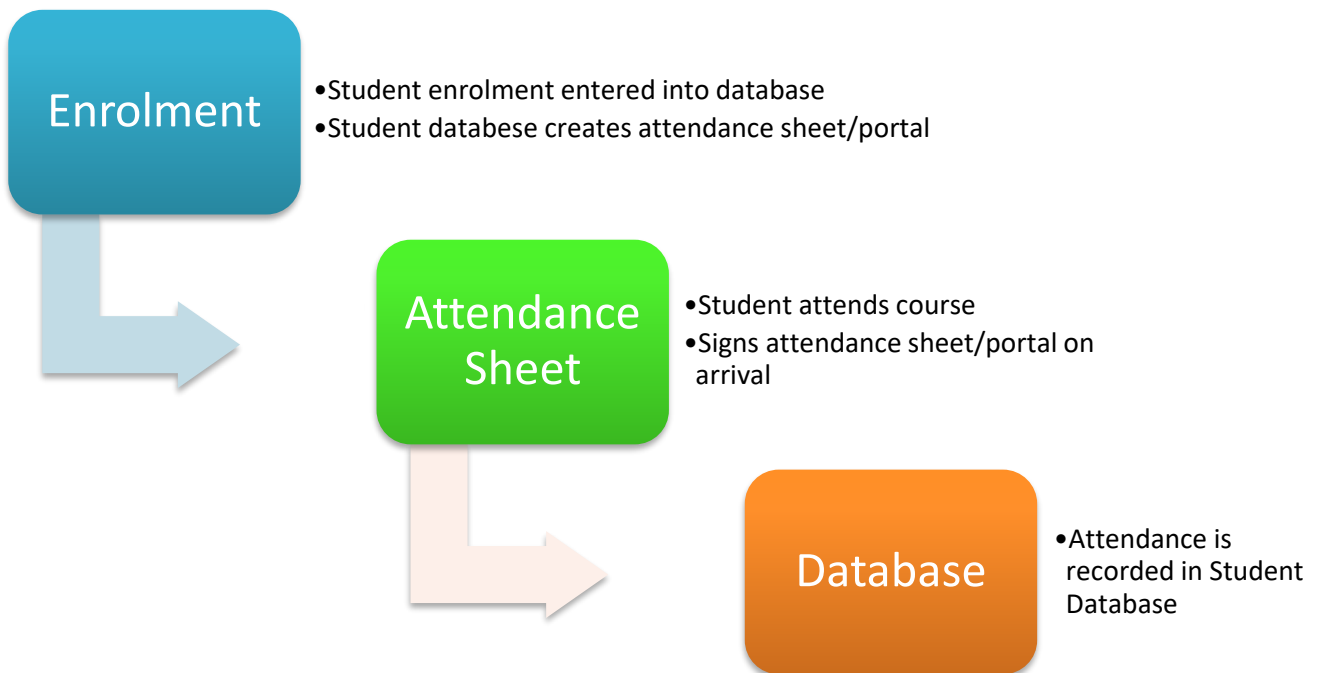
Enrolment

•Student enrolment entered into database
•Student databese creates attendance sheet/portal

Attendance Sheet

•Student attends course
•Signs attendance sheet/portal on arrival

Database

•Attendance is recorded in Student Database